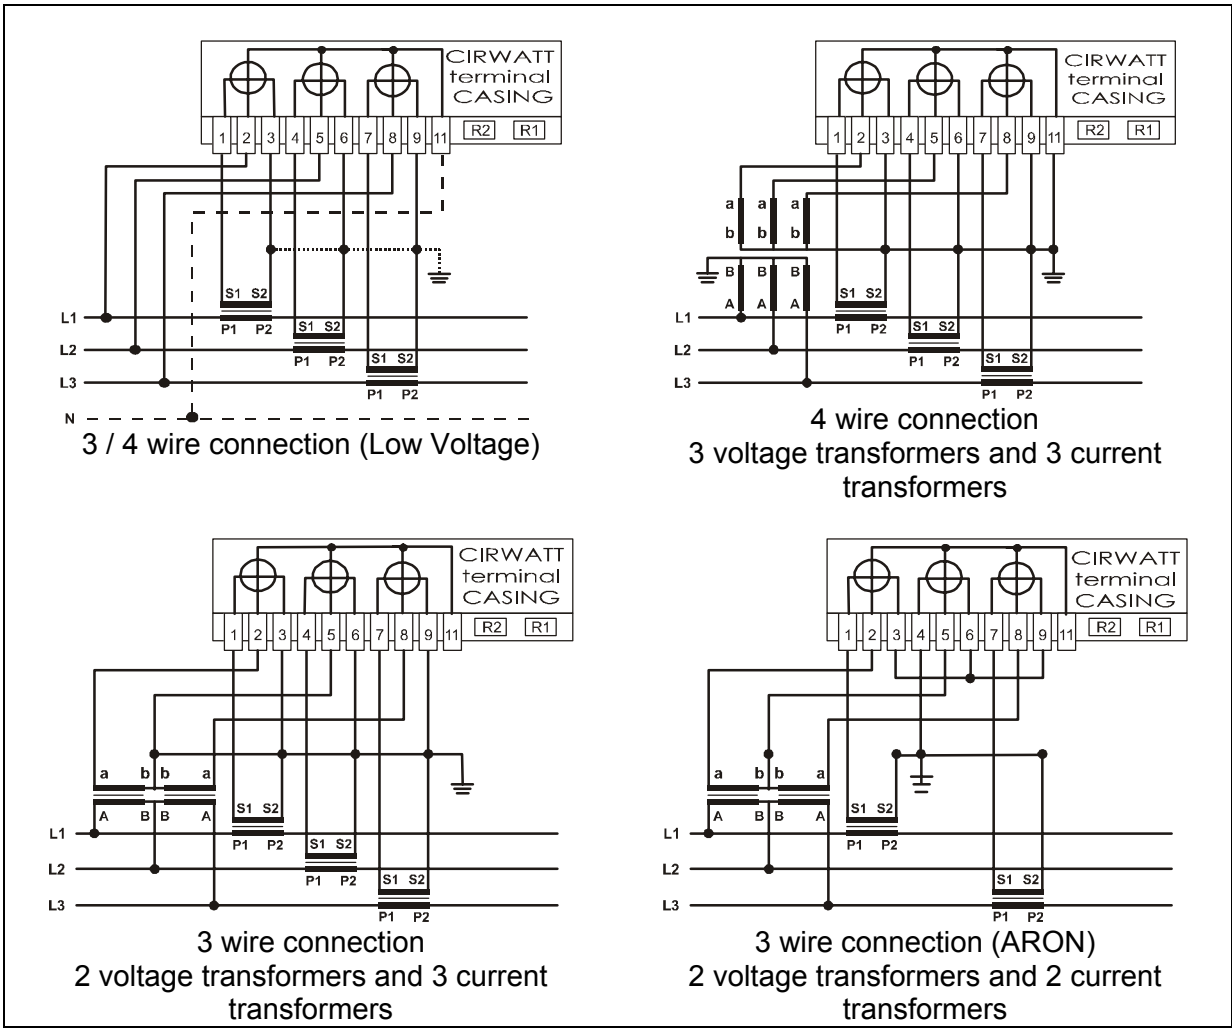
CIRWATT terminal CASING

1 2 3 4 5 6 7 8 9 11 R2 R1

S1 S2
P1 P2
S1 S2
P1 P2
S1 S2
P1 P2

L1
L2
L3
N

3 / 4 wire connection (Low Voltage)

CIRWATT terminal CASING

1 2 3 4 5 6 7 8 9 11 R2 R1

a a a
b b b
B B B
A A A

S1 S2
P1 P2
S1 S2
P1 P2
S1 S2
P1 P2

L1
L2
L3

4 wire connection
3 voltage transformers and 3 current transformers

CIRWATT terminal CASING

1 2 3 4 5 6 7 8 9 11 R2 R1

a b b a
A B B A

S1 S2
P1 P2
S1 S2
P1 P2
S1 S2
P1 P2

L1
L2
L3

3 wire connection
2 voltage transformers and 3 current transformers

CIRWATT terminal CASING

1 2 3 4 5 6 7 8 9 11 R2 R1

a b b a
A B B A

S1 S2
P1 P2
S1 S2
P1 P2

L1
L2
L3

3 wire connection (ARON)
2 voltage transformers and 2 current transformers